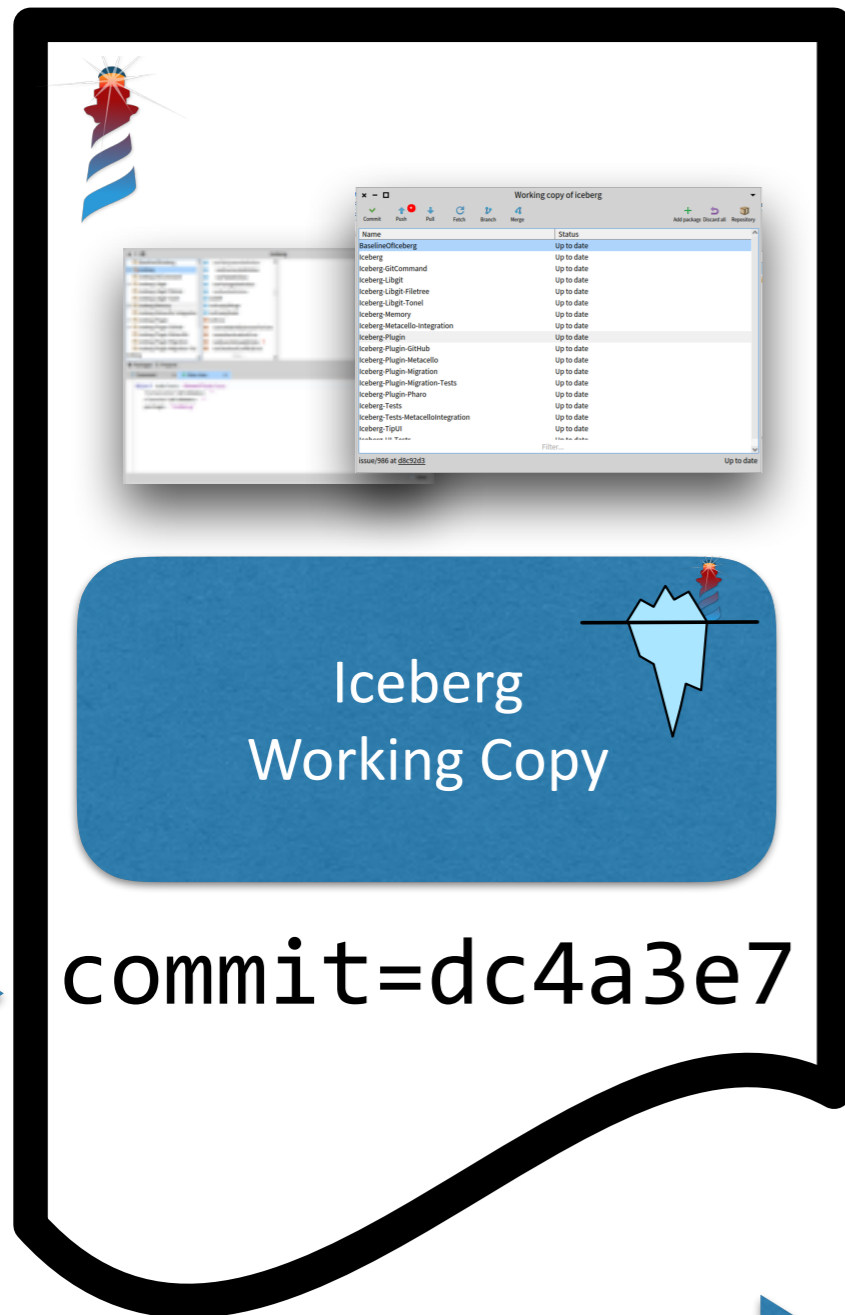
Working copy of iceberg

Commit Push Pull Fetch Branch Merge Add package Discard all Repository

| Name | Status |
|---|---|
| BaselineOfIceberg | Up to date |
| Iceberg | Up to date |
| Iceberg-GitCommand | Up to date |
| Iceberg-Libgit | Up to date |
| Iceberg-Libgit-Filetree | Up to date |
| Iceberg-Libgit-Tonel | Up to date |
| Iceberg-Memory | Up to date |
| Iceberg-Metacello-Integration | Up to date |
| Iceberg-Plugin | Up to date |
| Iceberg-Plugin-GitHub | Up to date |
| Iceberg-Plugin-Metacello | Up to date |
| Iceberg-Plugin-Migration | Up to date |
| Iceberg-Plugin-Migration-Tests | Up to date |
| Iceberg-Plugin-Pharo | Up to date |
| Iceberg-Tests | Up to date |
| Iceberg-Tests-MetacelloIntegration | Up to date |
| Iceberg-TipUI | Up to date |
| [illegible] | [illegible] |

Filter...

issue/986 at d8c92d3 Up to date

Iceberg
Working Copy

commit=dc4a3e7